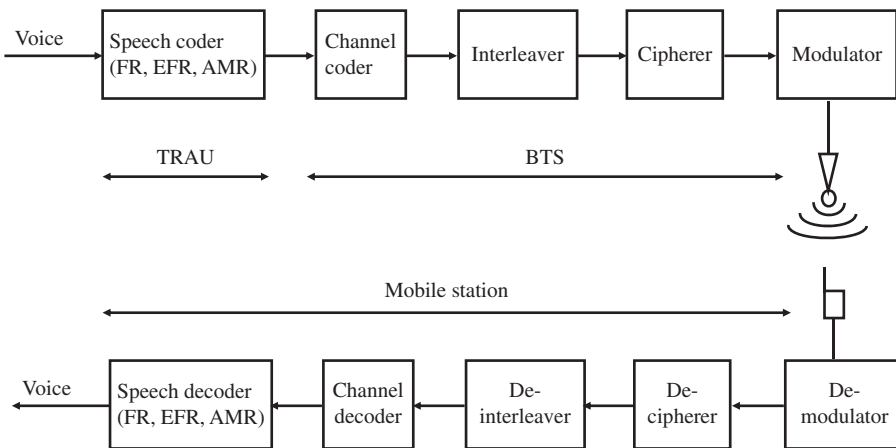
Voice

Speech coder (FR, EFR, AMR)

Channel coder

Interleaver

Cipherer

Modulator

TRAU

BTS

Mobile station

Voice

Speech decoder (FR, EFR, AMR)

Channel decoder

De-interleaver

De-cipherer

De-modulator